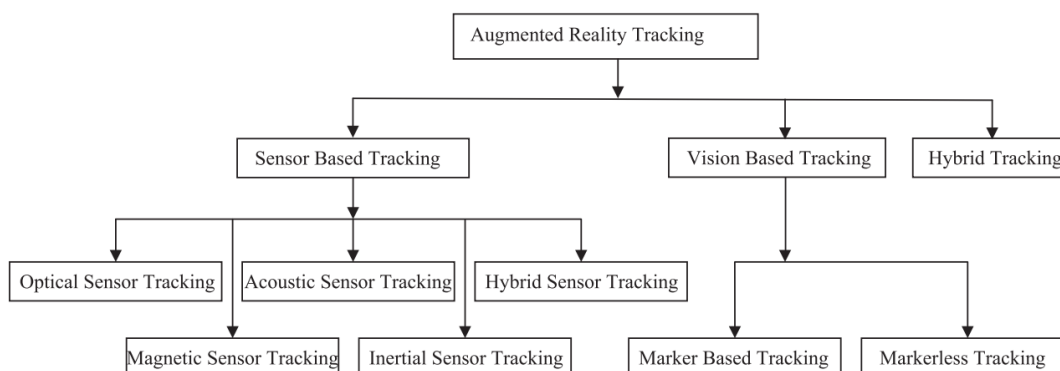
Augmented Reality Tracking

Sensor Based Tracking

Vision Based Tracking

Hybrid Tracking

Optical Sensor Tracking

Acoustic Sensor Tracking

Hybrid Sensor Tracking

Magnetic Sensor Tracking

Inertial Sensor Tracking

Marker Based Tracking

Markerless Tracking